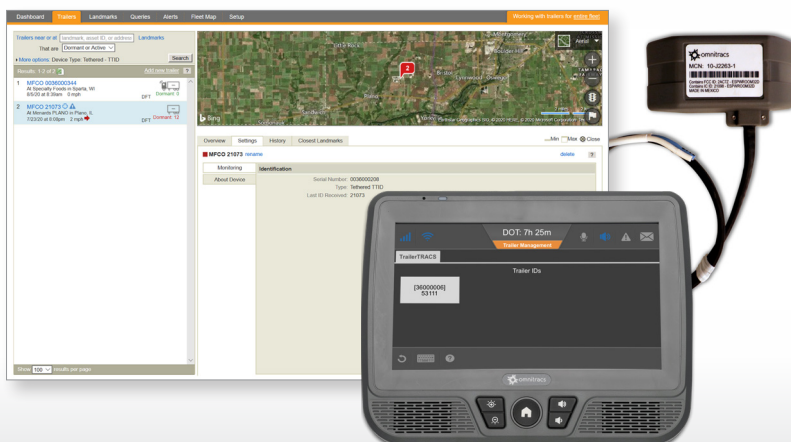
Dashboard Trailers Landmarks Queries Alerts Fleet Map Setup

Working with trailers for entire fleet

Trailers near or at landmark, asset ID, or address Landmarks

That are Dormant or Active

More options: Device Type: Tethered - TTID

Search

Results: 1-2 of 2

Add new trailer

1 MFCO 0036000344
At Specialty Foods in Sparta, WI
8/5/20 at 8:30am 0 mph
DFT Dormant: 0

2 MFCO 21073
At Monarch PLANO in Plano, IL
7/23/20 at 8:09pm 2 mph
DFT Dormant: 12

Show 100 results per page

Aerial

Little Rock

Bristol

Oswego

Plano

Sandwich

bing

Overview Settings History Closest Landmarks

Min Max Close

MFCO 21073 rename

delete ?

Monitoring

About Device

Identification

Serial Number: 0036000208

Type: Tethered TTID

Last ID Received: 21073

omnitracs

MCN: 10-J2263-1

MADE IN MEXICO

DOT: 7h 25m

Trailer Management

TrailerTRACS

Trailer IDs

[36000006]
53111

omnitracs